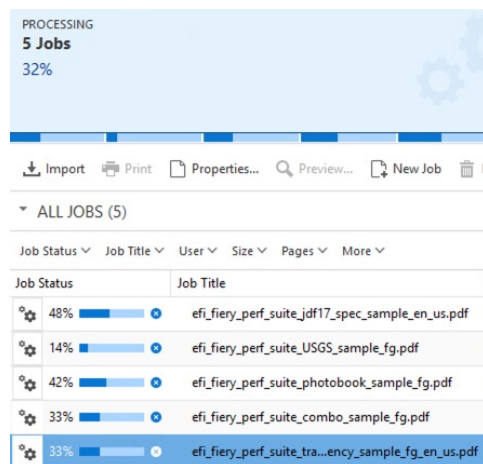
PROCESSING
5 Jobs
32%

Import Print Properties... Preview... New Job

ALL JOBS (5)

Job Status Job Title User Size Pages More

| Job Status | Job Title |
|---|---|
| 48% | efi_fiery_perf_suite_jdf17_spec_sample_en_us.pdf |
| 14% | efi_fiery_perf_suite_USGS_sample_fg.pdf |
| 42% | efi_fiery_perf_suite_photobook_sample_fg.pdf |
| 33% | efi_fiery_perf_suite_combo_sample_fg.pdf |
| 33% | efi_fiery_perf_suite_tra...ency_sample_fg_en_us.pdf |